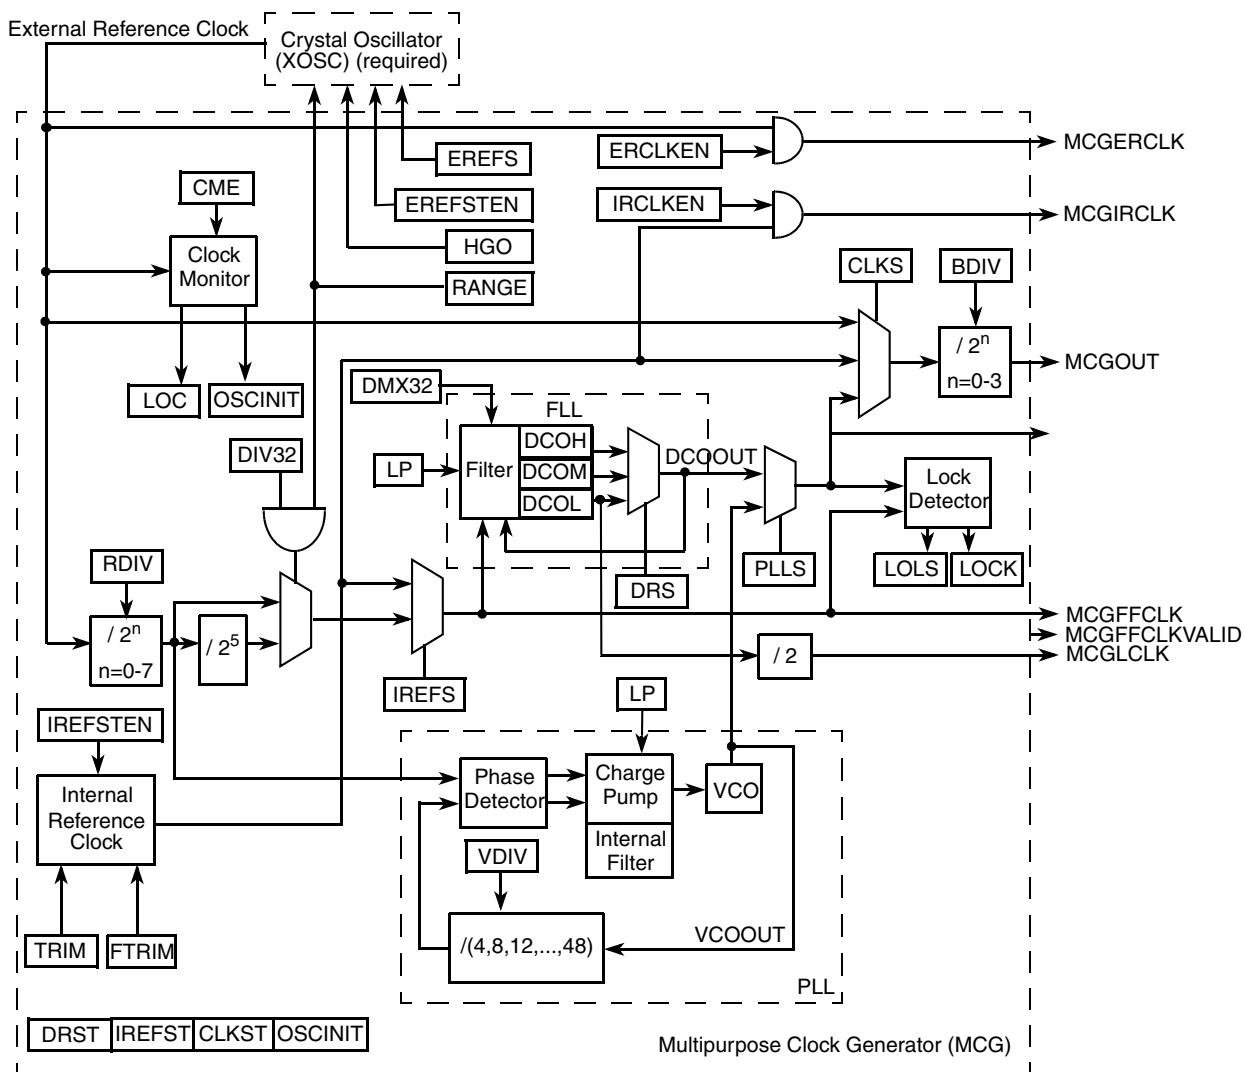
External Reference Clock

Crystal Oscillator (XOSC) (required)

EREFS

EREFSTEN

HGO

RANGE

ERCLKEN

MCGERCLK

IRCLKEN

MCGIRCLK

CME

Clock Monitor

LOC

OSCINIT

CLKS

BDIV

/ $2^n$
n=0-3

MCGOUT

DMX32

FLL

LP

Filter

DCOH

DCOM

DCOL

DCOOUT

DIV32

DRS

PLLS

Lock Detector

LOLS

LOCK

RDIV

/ $2^n$
n=0-7

/ $2^5$

IREFS

MCGFFCLK
MCGFFCLKVALID
MCGLCLK

/ 2

LP

IREFSTEN

Internal Reference Clock

Phase Detector

Charge Pump

Internal Filter

VCO

VDIV

/(4,8,12,...,48)

VCOOUT

PLL

TRIM

FTRIM

DRST | IREFST | CLKST | OSCINIT

Multipurpose Clock Generator (MCG)